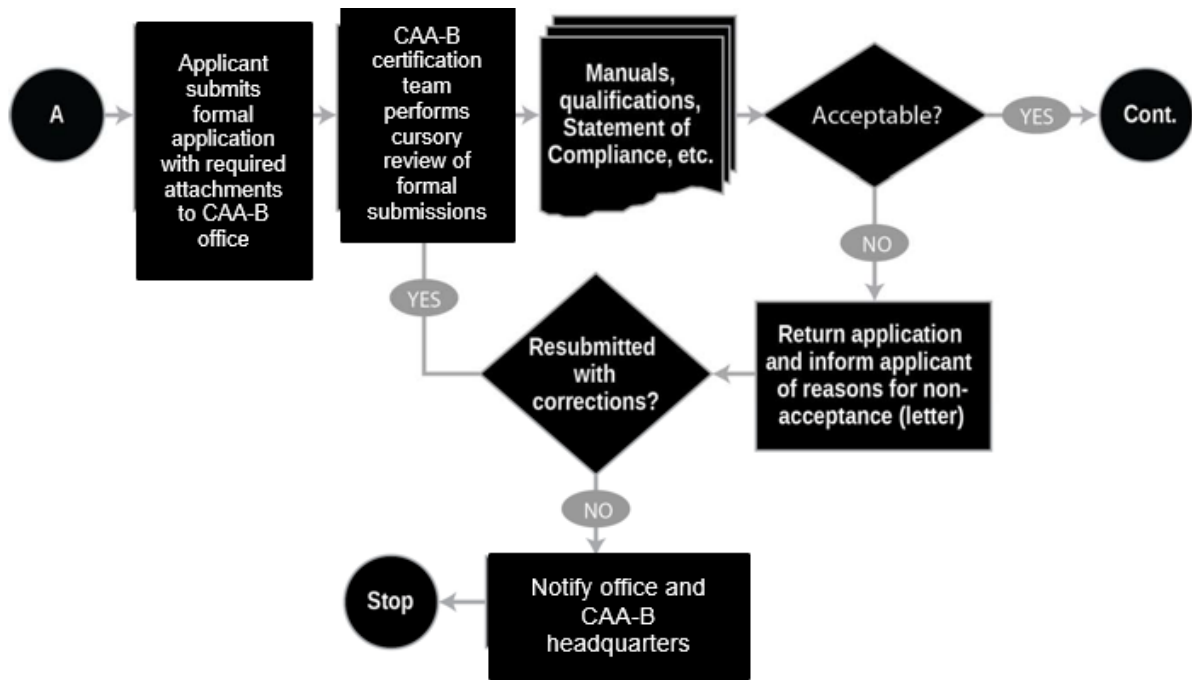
A

Applicant submits formal application with required attachments to CAA-B office

CAA-B certification team performs cursory review of formal submissions

Manuals, qualifications, Statement of Compliance, etc.

Acceptable?

YES

Cont.

NO

Return application and inform applicant of reasons for non-acceptance (letter)

Resubmitted with corrections?

YES

NO

Notify office and CAA-B headquarters

Stop